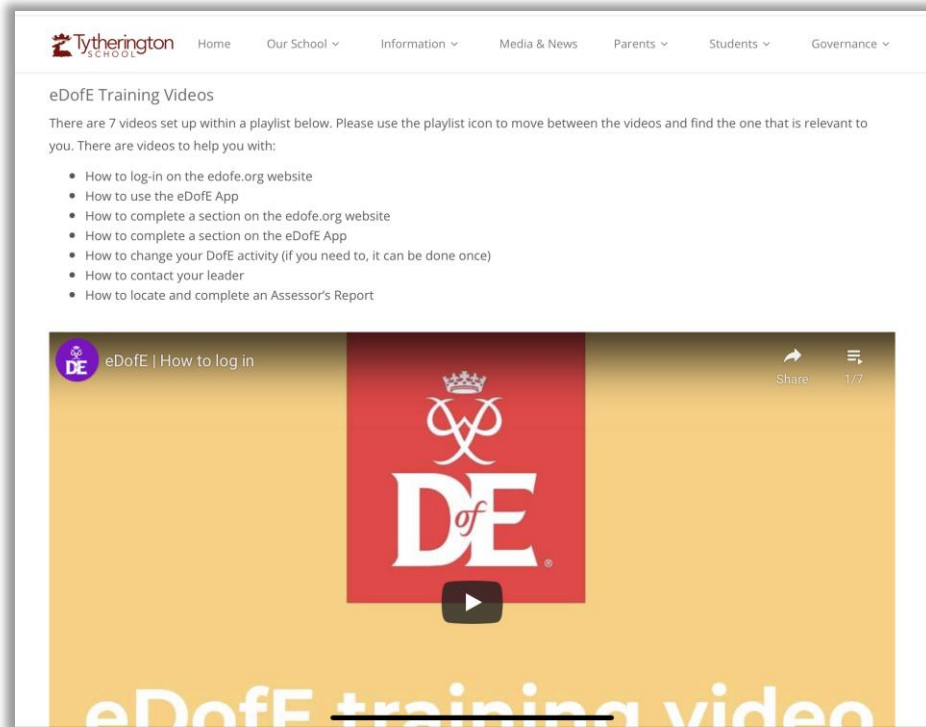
Tytherington SCHOOL Home Our School Information Media & News Parents Students Governance

eDofE Training Videos

There are 7 videos set up within a playlist below. Please use the playlist icon to move between the videos and find the one that is relevant to you. There are videos to help you with:

- How to log-in on the edofe.org website
- How to use the eDofE App
- How to complete a section on the edofe.org website
- How to complete a section on the eDofE App
- How to change your DofE activity (if you need to, it can be done once)
- How to contact your leader
- How to locate and complete an Assessor's Report

DE eDofE | How to log in

Share 1/7

DofE

eDofE training video